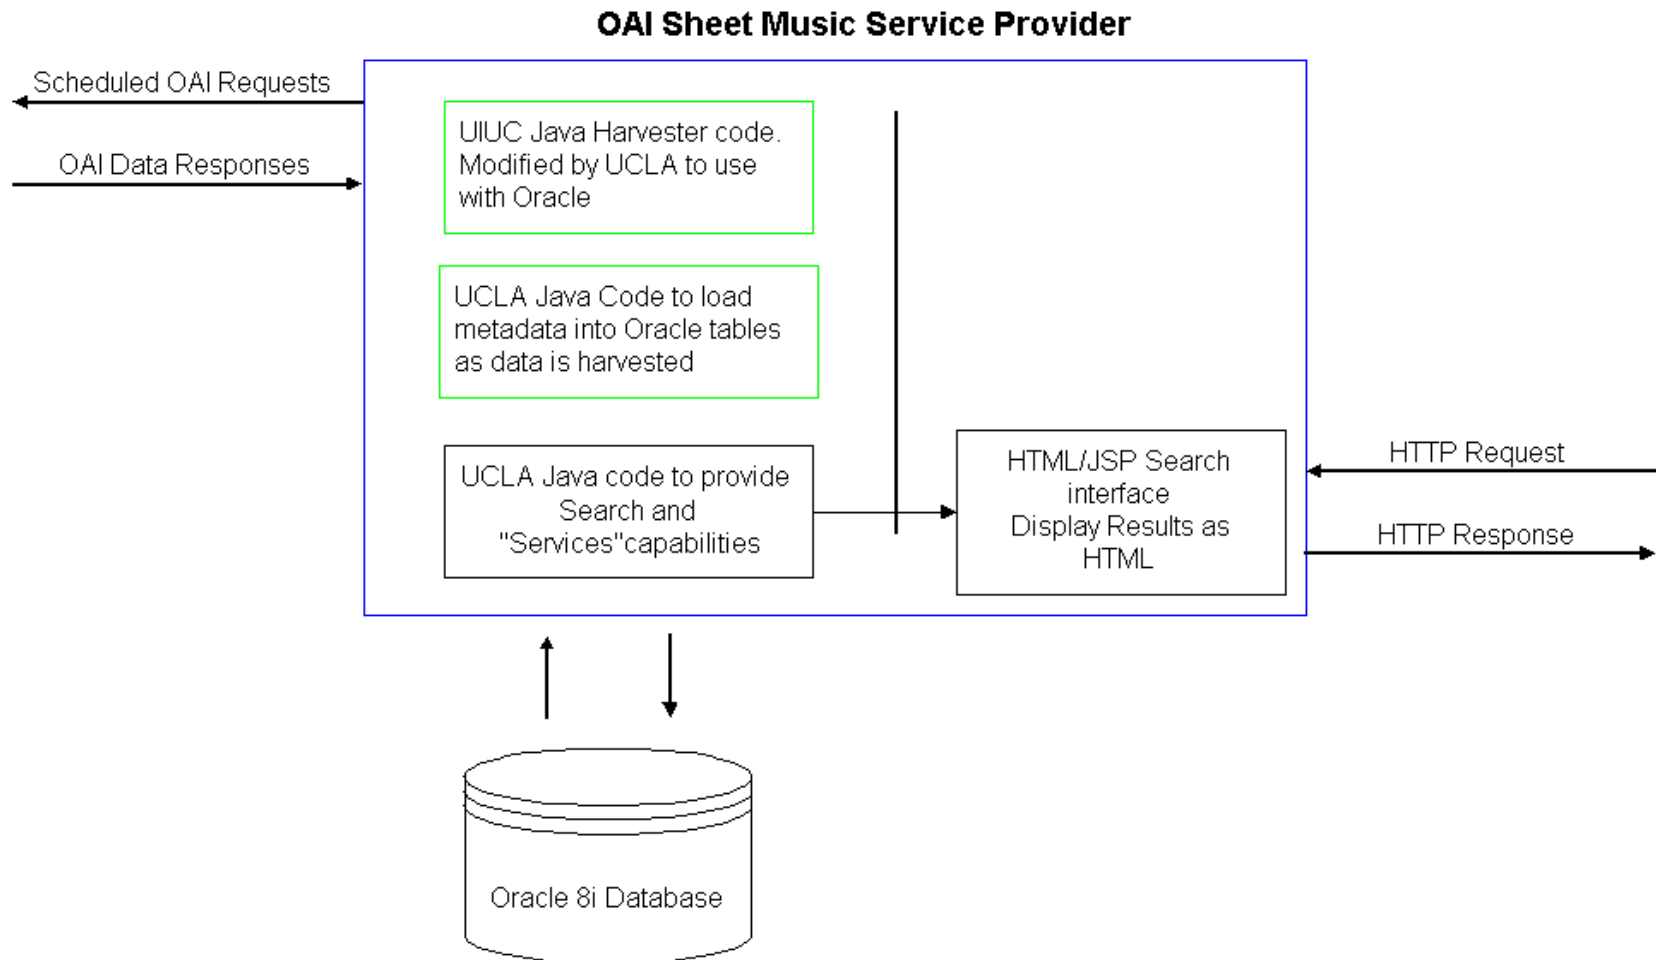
OAI Sheet Music Service Provider

Scheduled OAI Requests

OAI Data Responses

UIUC Java Harvester code. Modified by UCLA to use with Oracle

UCLA Java Code to load metadata into Oracle tables as data is harvested

UCLA Java code to provide Search and "Services"capabilities

HTML/JSP Search interface Display Results as HTML

HTTP Request

HTTP Response

Oracle 8i Database